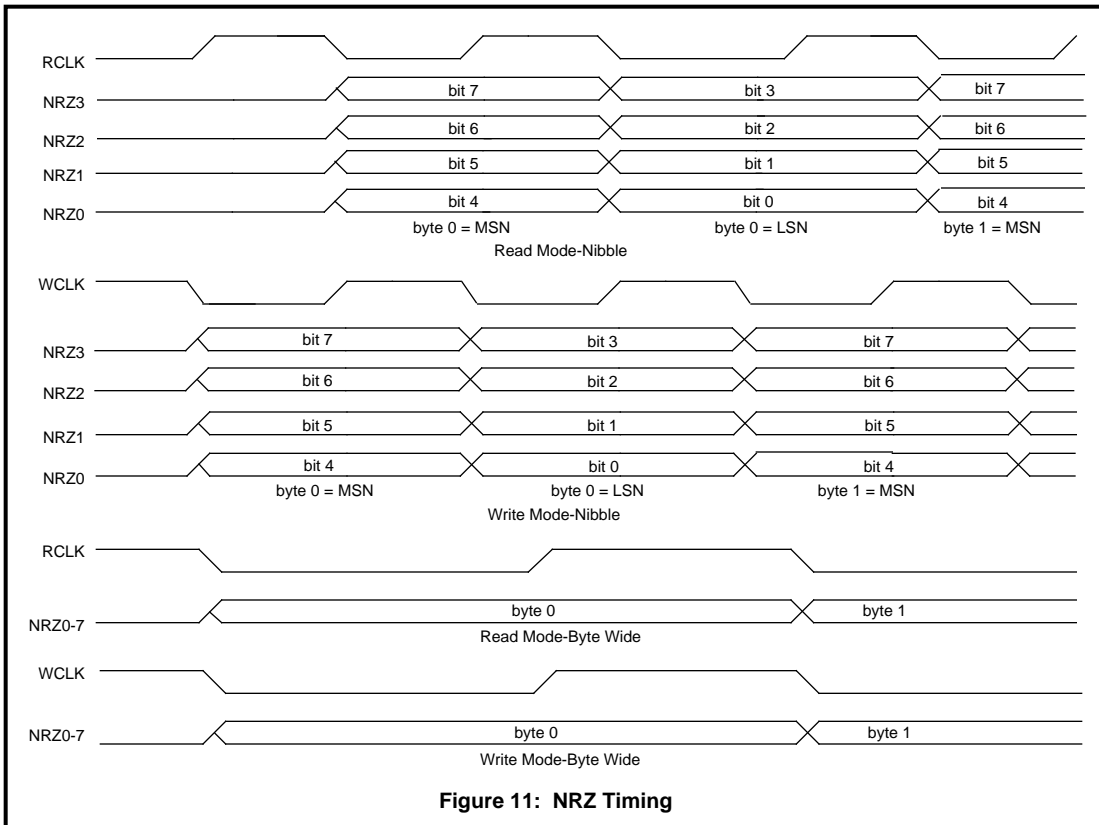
RCLK

NRZ3 bit 7 bit 3 bit 7

NRZ2 bit 6 bit 2 bit 6

NRZ1 bit 5 bit 1 bit 5

NRZ0 bit 4 bit 0 bit 4

byte 0 = MSN byte 0 = LSN byte 1 = MSN

Read Mode-Nibble

WCLK

NRZ3 bit 7 bit 3 bit 7

NRZ2 bit 6 bit 2 bit 6

NRZ1 bit 5 bit 1 bit 5

NRZ0 bit 4 bit 0 bit 4

byte 0 = MSN byte 0 = LSN byte 1 = MSN

Write Mode-Nibble

RCLK

NRZ0-7 byte 0 byte 1

Read Mode-Byte Wide

WCLK

NRZ0-7 byte 0 byte 1

Write Mode-Byte Wide

Figure 11: NRZ Timing